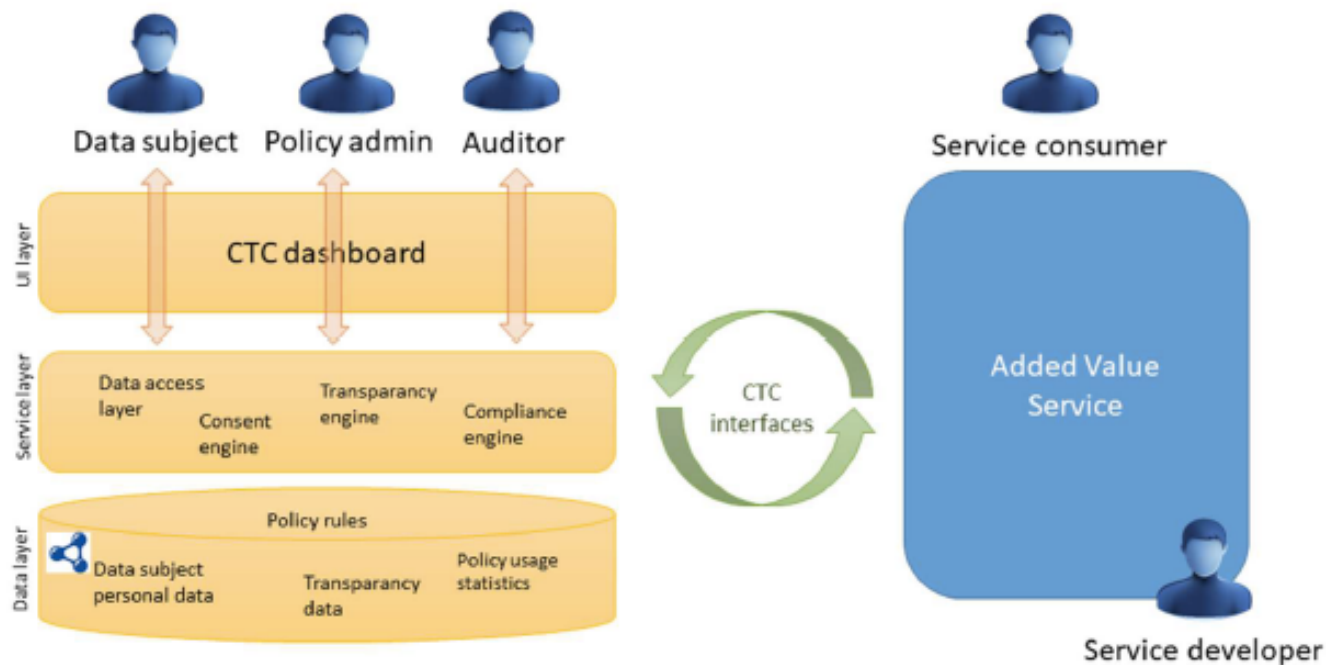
Data subject

Policy admin

Auditor

Service consumer

UI layer

CTC dashboard

Service layer

Data access layer

Consent engine

Transparancy engine

Compliance engine

CTC interfaces

Added Value Service

Data layer

Policy rules

Data subject personal data

Transparancy data

Policy usage statistics

Service developer